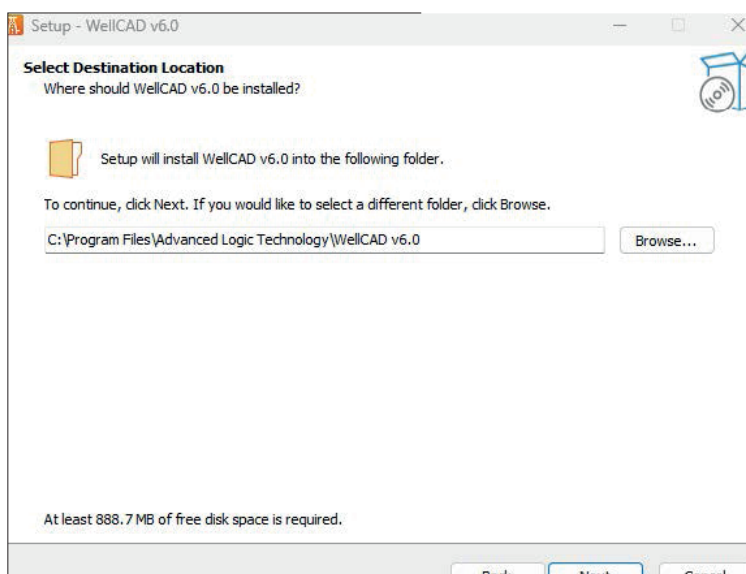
Setup - WellCAD v6.0

Select Destination Location
Where should WellCAD v6.0 be installed?

Setup will install WellCAD v6.0 into the following folder.

To continue, click Next. If you would like to select a different folder, click Browse.

C:\Program Files\Advanced Logic Technology\WellCAD v6.0

Browse...

At least 888.7 MB of free disk space is required.

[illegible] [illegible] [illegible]